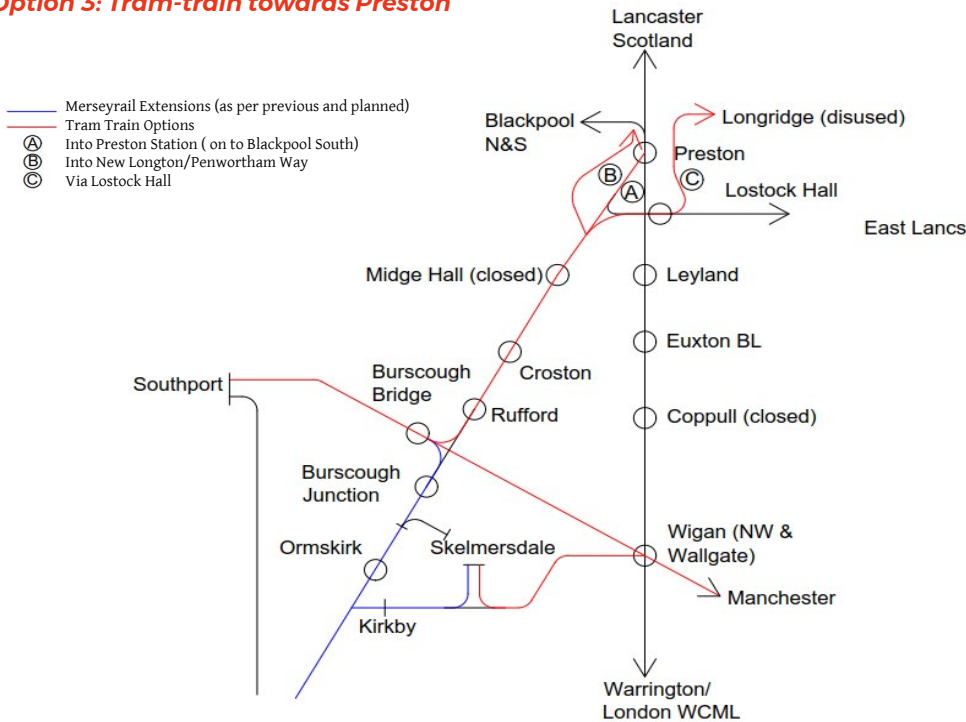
Option 3: Tram-train towards Preston

Merseyrail Extensions (as per previous and planned)
Tram Train Options
Ⓐ Into Preston Station ( on to Blackpool South)
Ⓑ Into New Longton/Penwortham Way
Ⓒ Via Lostock Hall

Lancaster
Scotland
Blackpool N&S
Longridge (disused)
Preston
B
A
C
Lostock Hall
East Lancs
Midge Hall (closed)
Leyland
Euxton BL
Croston
Burscough Bridge
Rufford
Coppull (closed)
Southport
Burscough Junction
Ormskirk
Skelmersdale
Wigan (NW & Wallgate)
Manchester
Kirkby
Warrington/
London WCML